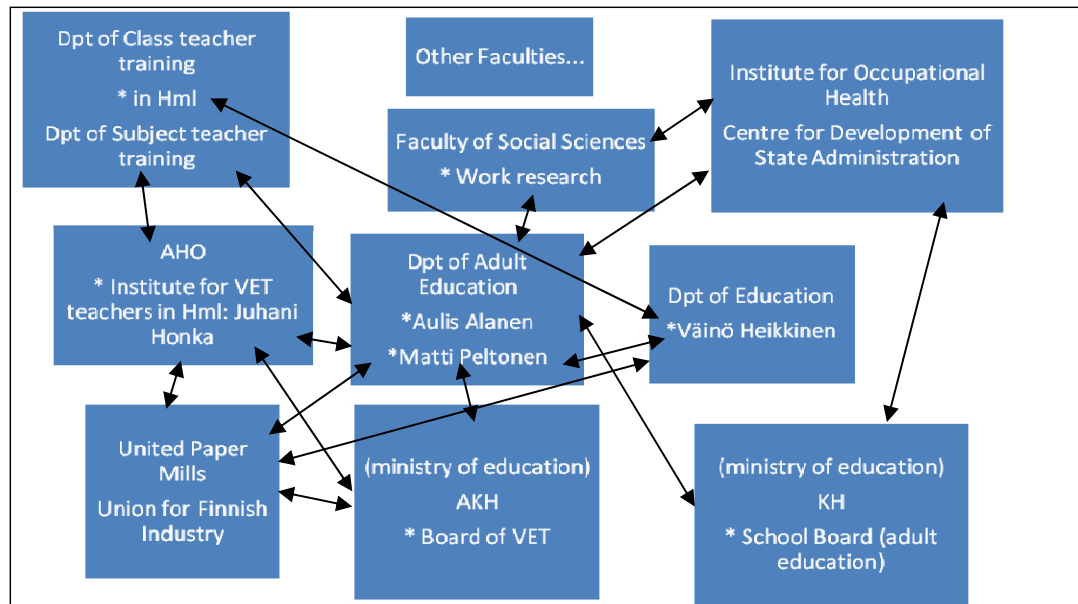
Dpt of Class teacher training
* in Hml
Dpt of Subject teacher training

Other Faculties...

Institute for Occupational Health
Centre for Development of State Administration

Faculty of Social Sciences
* Work research

AHO
* Institute for VET teachers in Hml: Juhani Honka

Dpt of Adult Education
*Aulis Alanen
*Matti Peltonen

Dpt of Education
*Väinö Heikkinen

United Paper Mills
Union for Finnish Industry

(ministry of education)
AKH
* Board of VET

(ministry of education)
KH
* School Board (adult education)